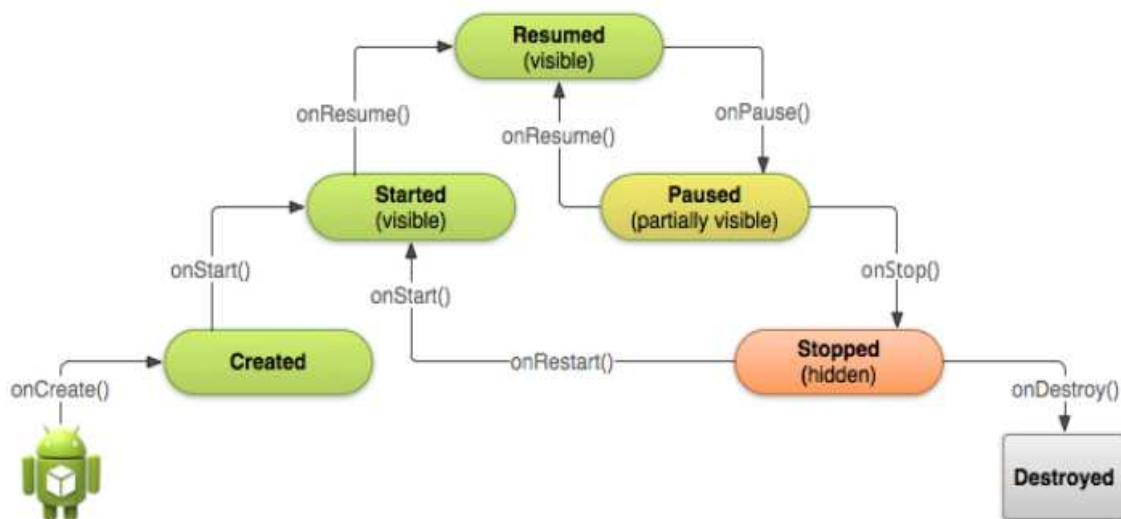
Resumed
(visible)

onResume()

onPause()

onResume()

Started
(visible)

Paused
(partially visible)

onStart()

onStop()

onStart()

Created

onRestart()

Stopped
(hidden)

onCreate()

onDestroy()

Destroyed